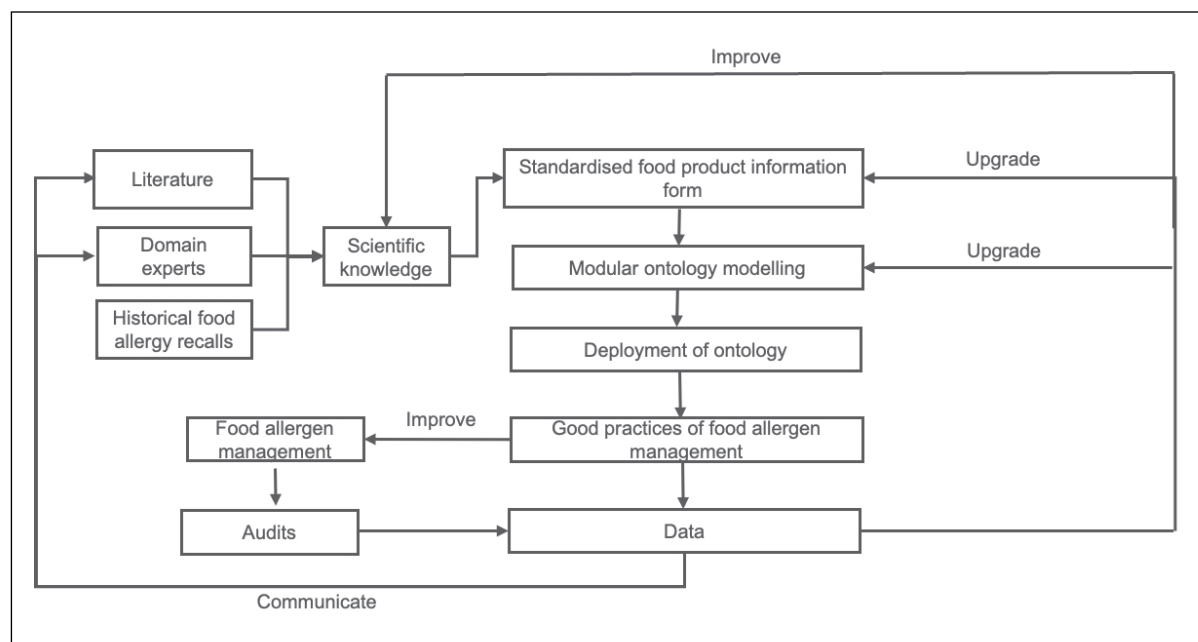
Improve

Literature

Domain experts

Historical food allergy recalls

Scientific knowledge

Standardised food product information form

Upgrade

Modular ontology modelling

Upgrade

Deployment of ontology

Food allergen management

Improve

Good practices of food allergen management

Audits

Data

Communicate